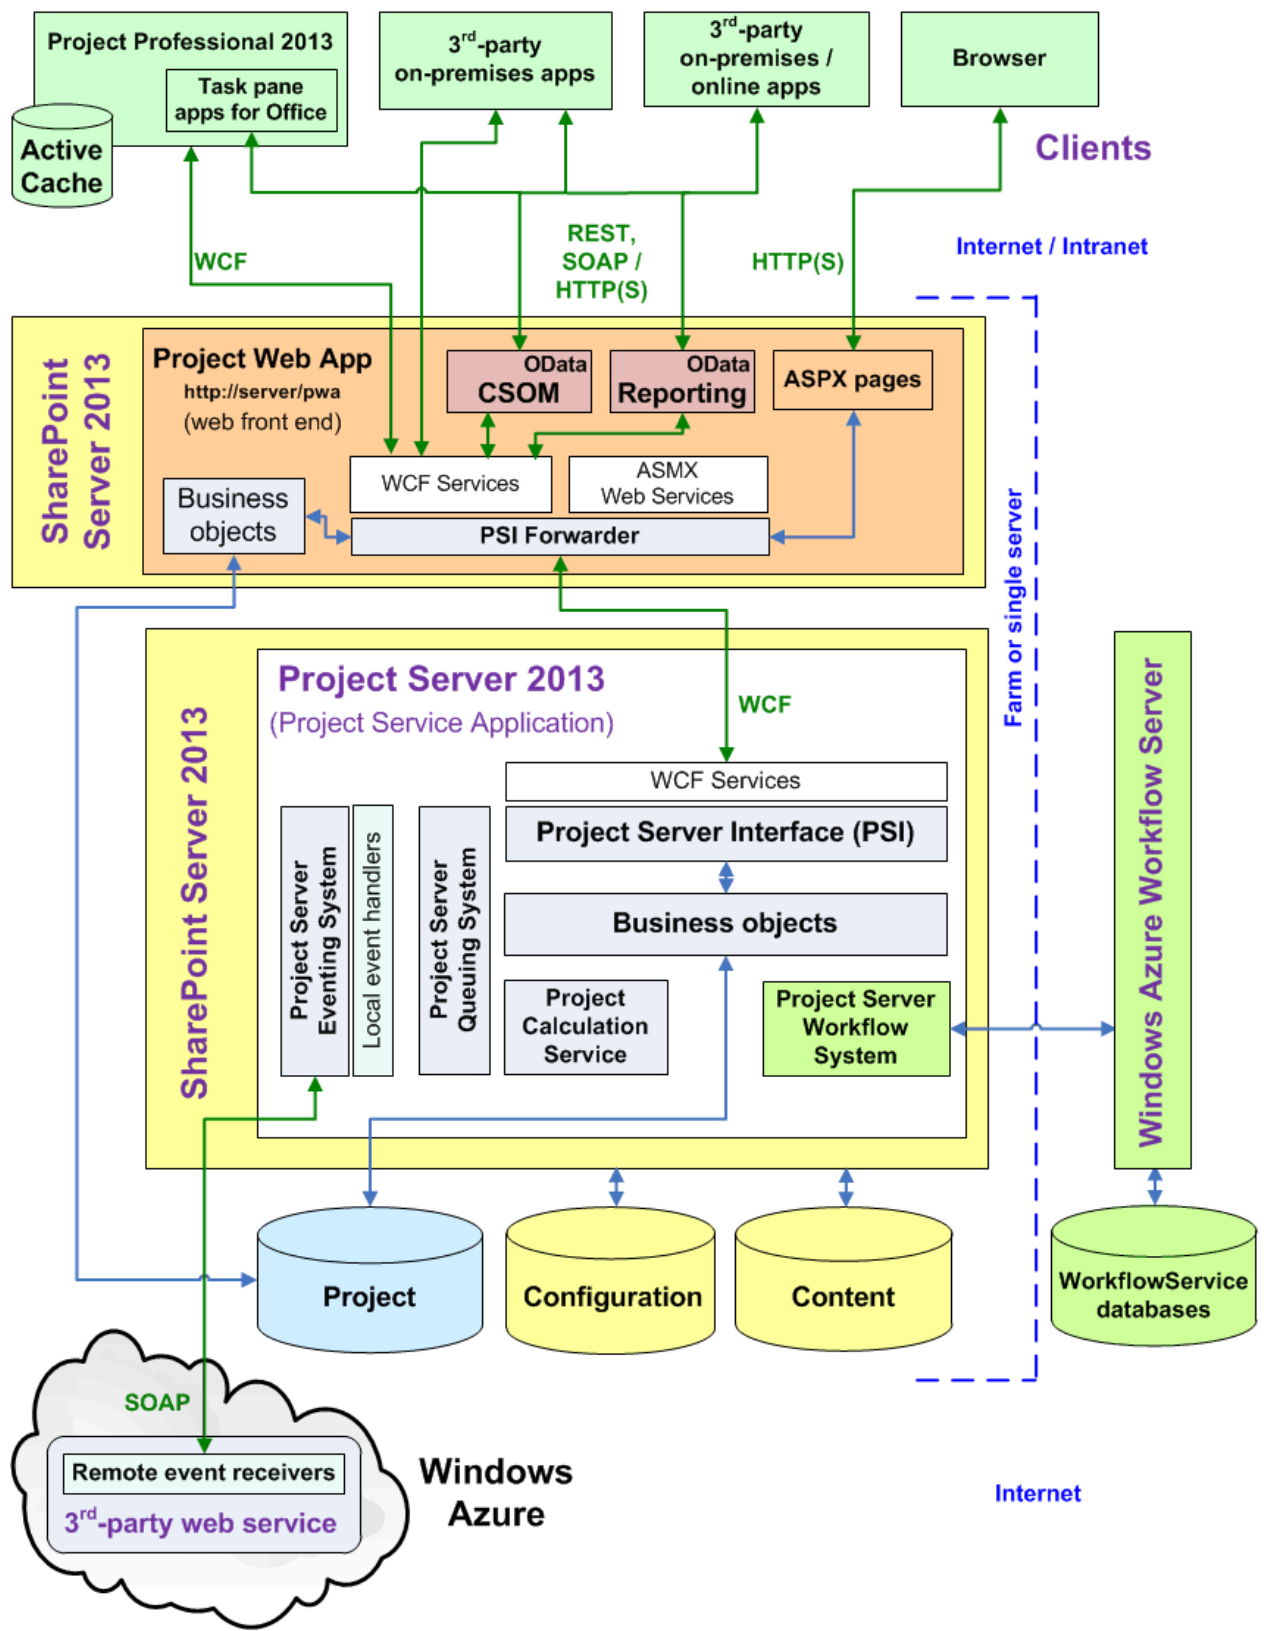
Project Professional 2013

Task pane apps for Office

Active Cache

$3^{rd}$-party on-premises apps

$3^{rd}$-party on-premises / online apps

Browser

Clients

WCF

REST, SOAP / HTTP(S)

HTTP(S)

Internet / Intranet

SharePoint Server 2013

Project Web App
http://server/pwa
(web front end)

OData CSOM

OData Reporting

ASPX pages

WCF Services

ASMX Web Services

Business objects

PSI Forwarder

Farm or single server

Project Server 2013
(Project Service Application)

WCF

SharePoint Server 2013

WCF Services

Project Server Interface (PSI)

Business objects

Project Server Eventing System

Local event handlers

Project Server Queuing System

Project Calculation Service

Project Server Workflow System

Windows Azure Workflow Server

Project

Configuration

Content

WorkflowService databases

SOAP

Remote event receivers

$3^{rd}$-party web service

Windows Azure

Internet